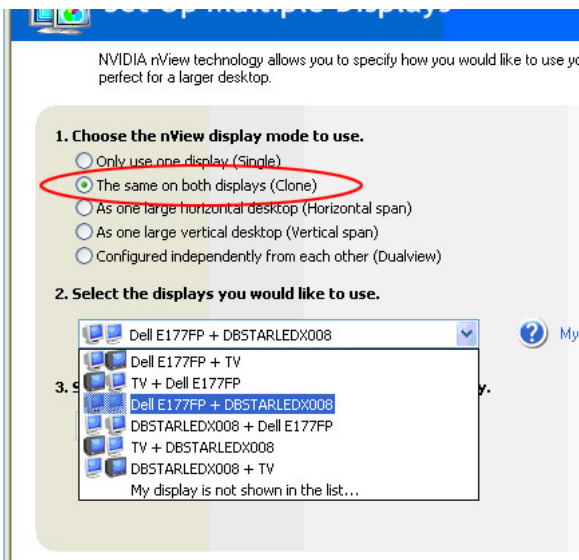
Set Up Multiple Displays

NVIDIA nView technology allows you to specify how you would like to use y perfect for a larger desktop.

1. Choose the nView display mode to use.

Only use one display (Single)

The same on both displays (Clone)

As one large horizontal desktop (Horizontal span)

As one large vertical desktop (Vertical span)

Configured independently from each other (Dualview)

2. Select the displays you would like to use.

Dell E177FP + DBSTARLEDX008

My

3. S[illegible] y.

Dell E177FP + TV

TV + Dell E177FP

Dell E177FP + DBSTARLEDX008

DBSTARLEDX008 + Dell E177FP

TV + DBSTARLEDX008

DBSTARLEDX008 + TV

My display is not shown in the list...